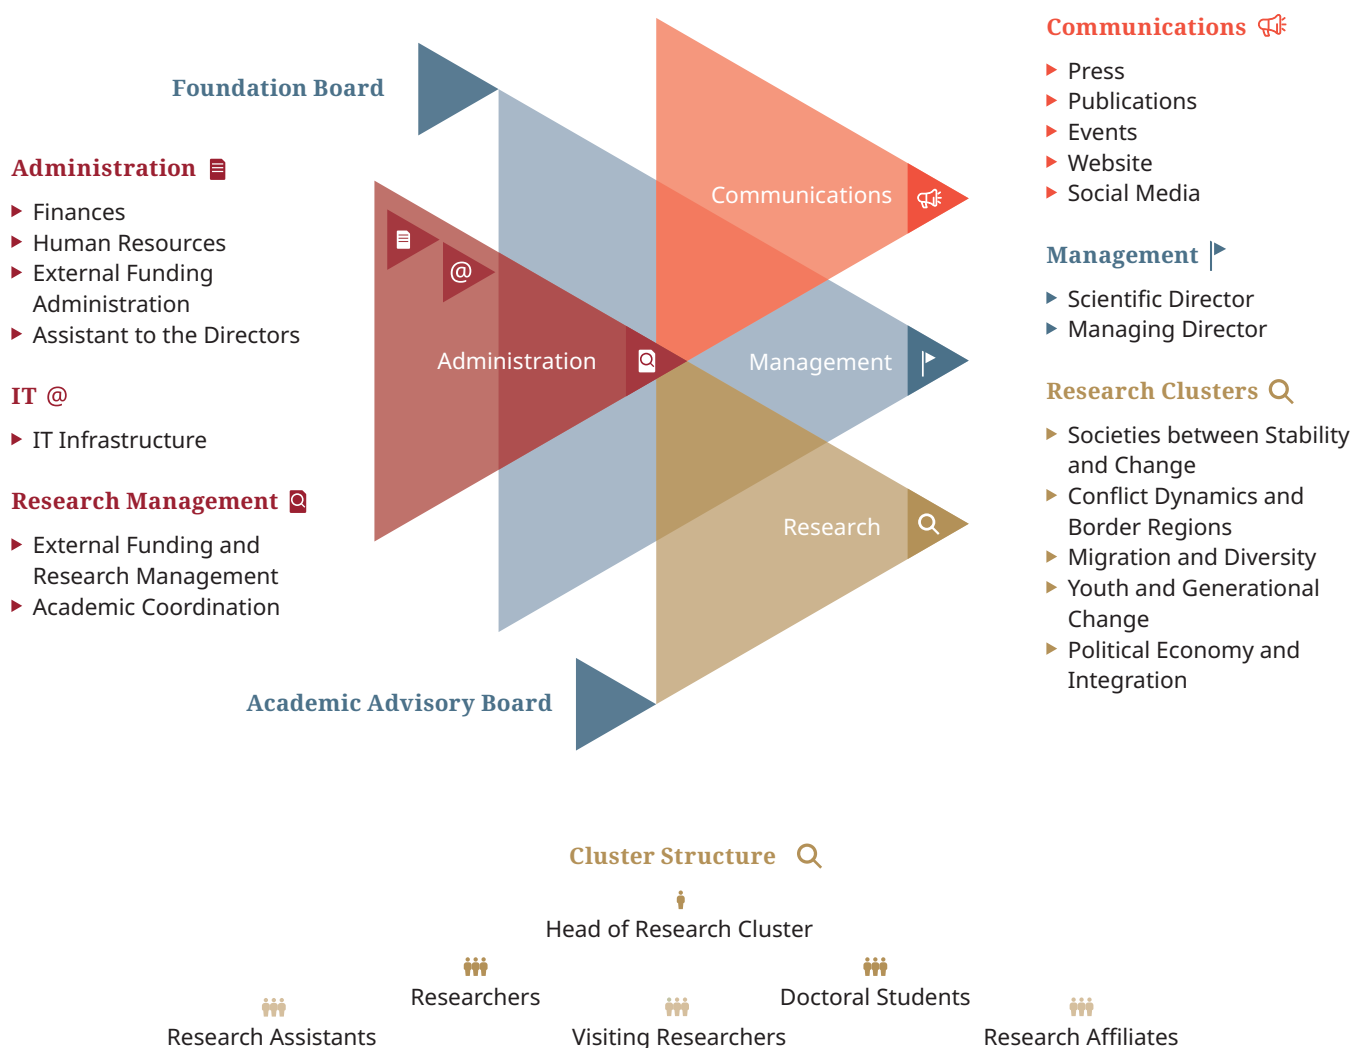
Foundation Board

Administration

Finances
Human Resources
External Funding Administration
Assistant to the Directors

IT @

IT Infrastructure

Research Management

External Funding and Research Management
Academic Coordination

Communications

Administration

Management

Research

Academic Advisory Board

Communications

Press
Publications
Events
Website
Social Media

Management

Scientific Director
Managing Director

Research Clusters

Societies between Stability and Change
Conflict Dynamics and Border Regions
Migration and Diversity
Youth and Generational Change
Political Economy and Integration

Cluster Structure

Head of Research Cluster

Researchers

Doctoral Students

Research Assistants

Visiting Researchers

Research Affiliates